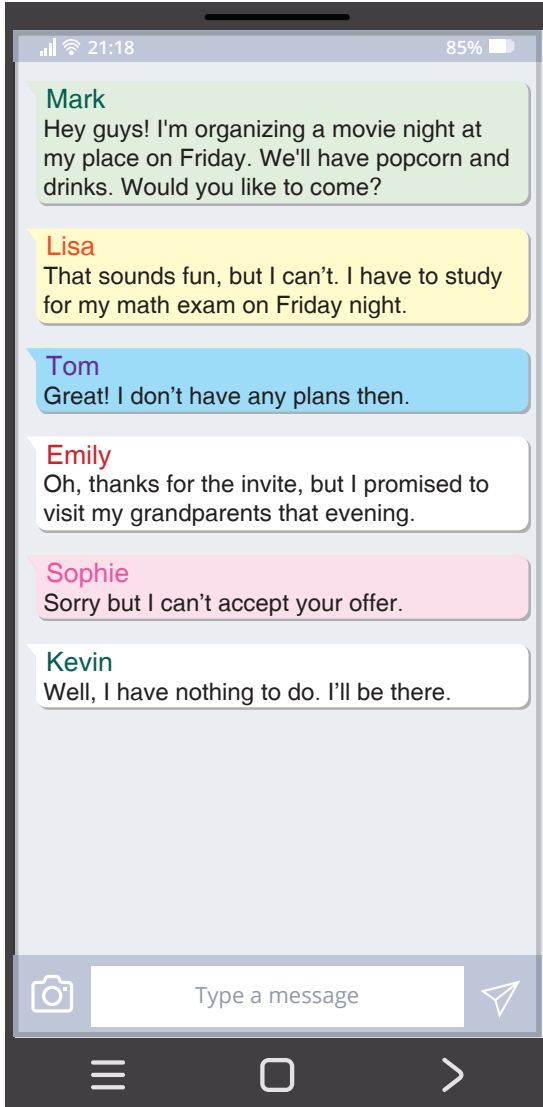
21:18 85%

Mark
Hey guys! I'm organizing a movie night at my place on Friday. We'll have popcorn and drinks. Would you like to come?

Lisa
That sounds fun, but I can't. I have to study for my math exam on Friday night.

Tom
Great! I don't have any plans then.

Emily
Oh, thanks for the invite, but I promised to visit my grandparents that evening.

Sophie
Sorry but I can't accept your offer.

Kevin
Well, I have nothing to do. I'll be there.

Type a message